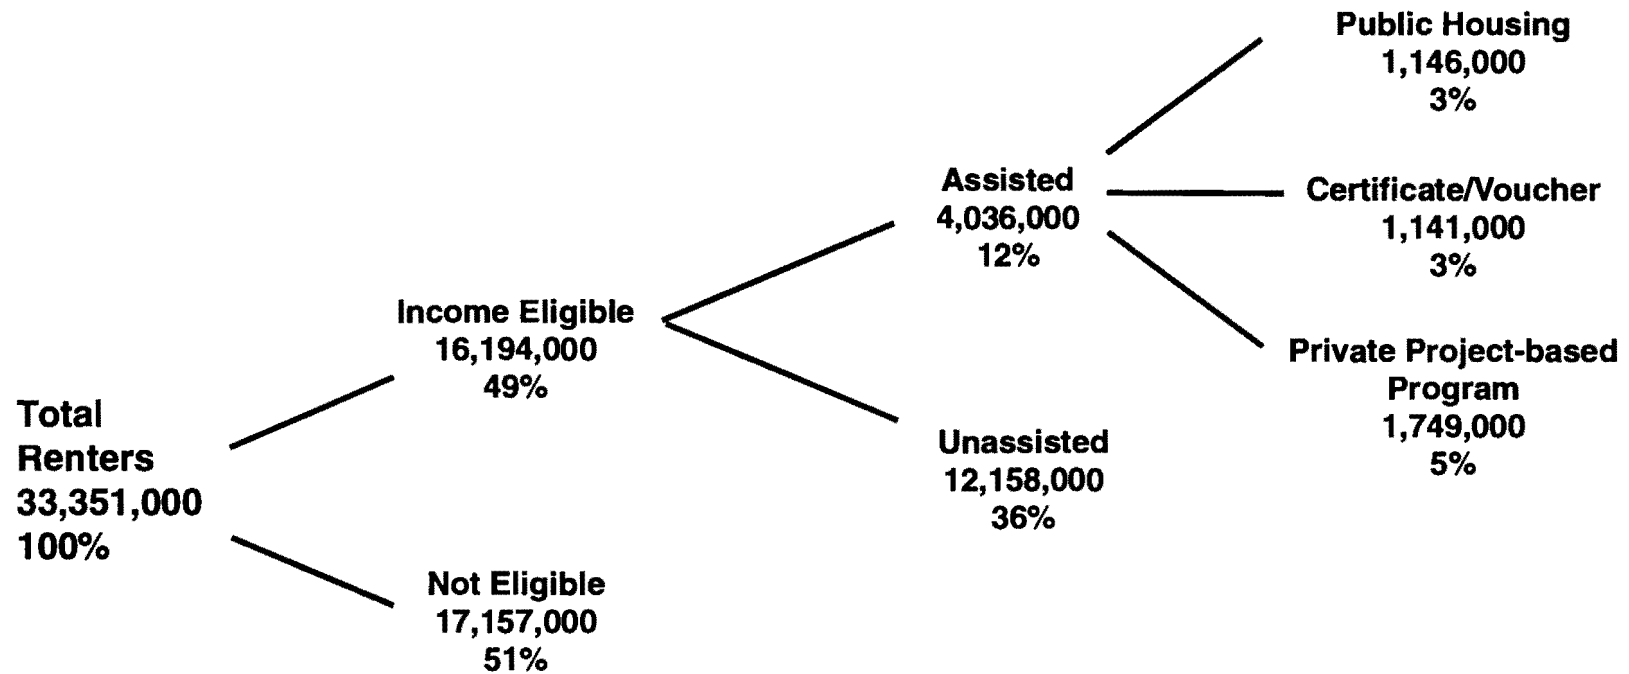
Total Renters
33,351,000
100%

Income Eligible
16,194,000
49%

Not Eligible
17,157,000
51%

Assisted
4,036,000
12%

Unassisted
12,158,000
36%

Public Housing
1,146,000
3%

Certificate/Voucher
1,141,000
3%

Private Project-based Program
1,749,000
5%